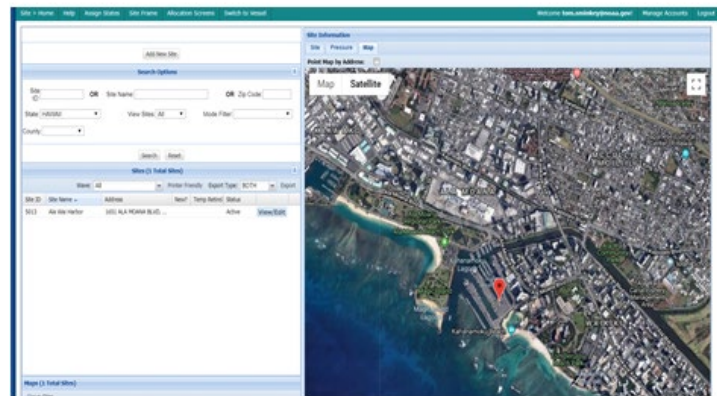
Site > Home Help Assign States Site Frame Allocation Screens Switch to Vessel

Welcome tom.sminkey@noaa.gov! Manage Accounts Logout

Add New Site

Search Options

Site ID OR Site Name OR Zip Code

State HAWAII View Sites All Mode Filter

County

Search Reset

Sites (1 Total Sites)

State All Printer Friendly Export Type BOTH Export

| Site ID | Site Name | Address | New? | Temp Retire | Status | |
|---|---|---|---|---|---|---|
| 5013 | Ala Wai Harbor | 1651 ALA MOANA BLVD, ... | | | Active | View/Edit |

Maps (1 Total Sites)

Site Information

Site Pressure Map

Point Map by Address

Map Satellite